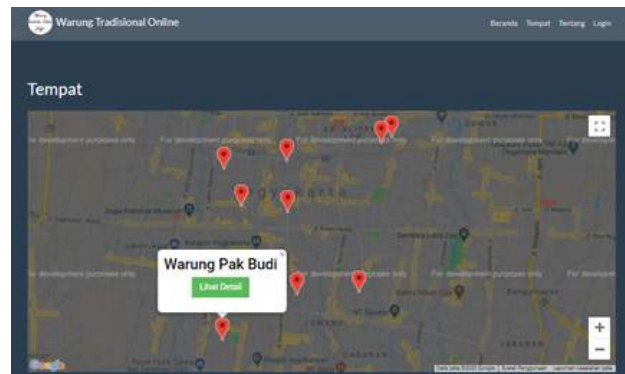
Warung Tradisional Online

Beranda Tempat Tentang Login

Tempat

For development purposes only For development purposes only For development purposes only For development purposes only

Yogyakarta

For development purposes only For development purposes only For development purposes only For development purposes only

Warung Pak Budi

Lihat Detail

×

+

−

Google